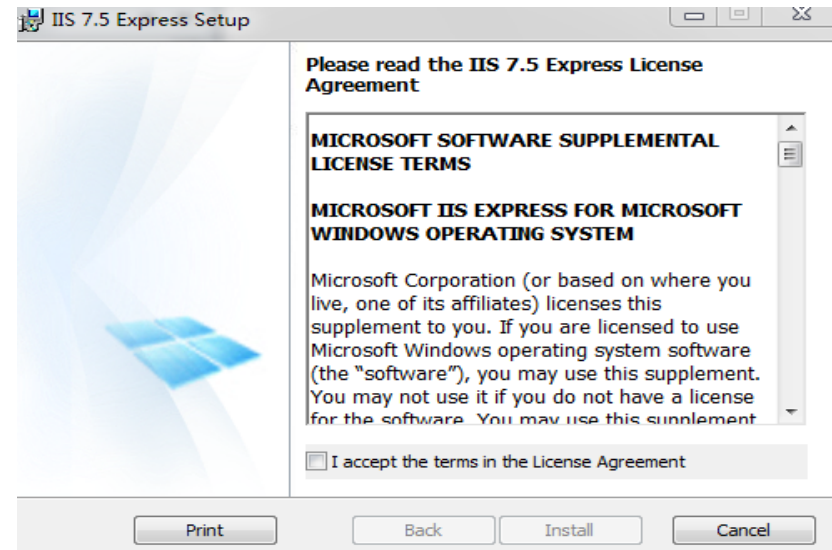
IIS 7.5 Express Setup

Please read the IIS 7.5 Express License Agreement

MICROSOFT SOFTWARE SUPPLEMENTAL LICENSE TERMS

MICROSOFT IIS EXPRESS FOR MICROSOFT WINDOWS OPERATING SYSTEM

Microsoft Corporation (or based on where you live, one of its affiliates) licenses this supplement to you. If you are licensed to use Microsoft Windows operating system software (the "software"), you may use this supplement. You may not use it if you do not have a license for the software. You may use this supplement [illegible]

I accept the terms in the License Agreement

Print

Back

Install

Cancel